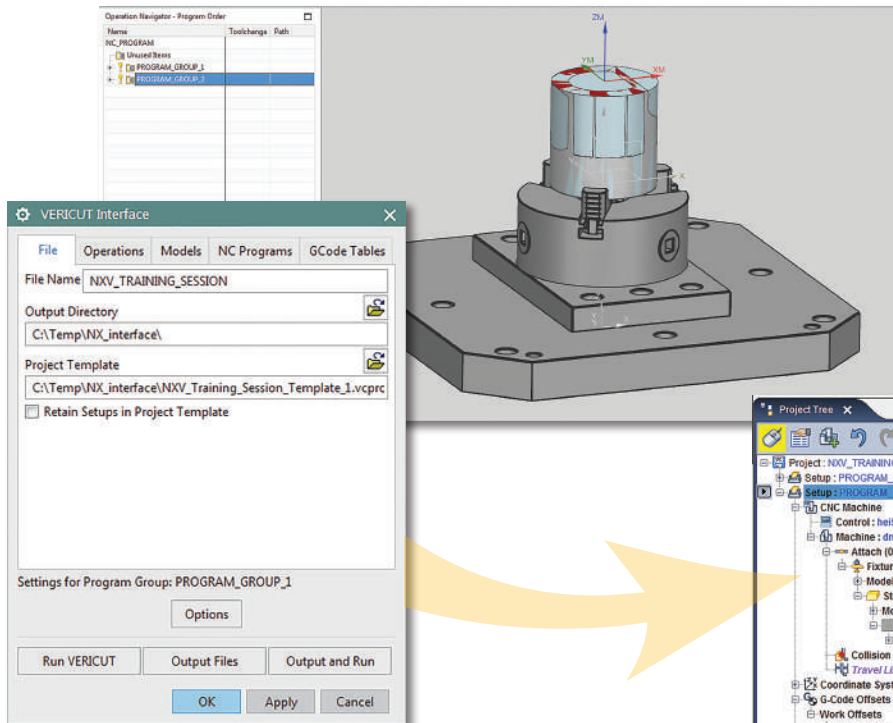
Operation Navigator - Program Order

| Name | Toolchange | Path |
|---|---|---|
| NC_PROGRAM | | |
| Unused Items | | |
| PROGRAM_GROUP_1 | | |
| PROGRAM_GROUP_2 | | |

ZM
YM
XM

VERICUT Interface

File | Operations | Models | NC Programs | GCode Tables

File Name NXV_TRAINING_SESSION

Output Directory
C:\Temp\NX_interface\

Project Template
C:\Temp\NX_interface\NXV_Training_Session_Template_1.vcprc

Retain Setups in Project Template

Settings for Program Group: PROGRAM_GROUP_1

Options

Run VERICUT | Output Files | Output and Run

OK | Apply | Cancel

Project Tree

Project : NXV_TRAININ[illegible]
Setup : PROGRAM_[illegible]
Setup : PROGRAM_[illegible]
CNC Machine
Control : hei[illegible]
Machine : dm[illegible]
Attach (0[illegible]
Fixtur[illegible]
Model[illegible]
St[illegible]
Mo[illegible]
Collision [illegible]
Travel Li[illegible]
Coordinate Syst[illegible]
G-Code Offsets
Work Offsets